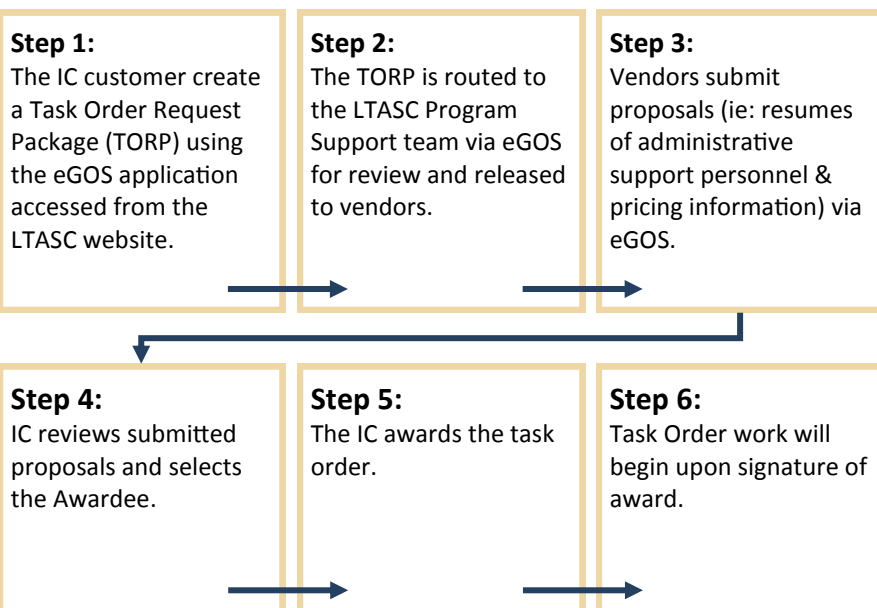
**Step 1:**
The IC customer create a Task Order Request Package (TORP) using the eGOS application accessed from the LTASC website.

**Step 2:**
The TORP is routed to the LTASC Program Support team via eGOS for review and released to vendors.

**Step 3:**
Vendors submit proposals (ie: resumes of administrative support personnel & pricing information) via eGOS.

**Step 4:**
IC reviews submitted proposals and selects the Awardee.

**Step 5:**
The IC awards the task order.

**Step 6:**
Task Order work will begin upon signature of award.